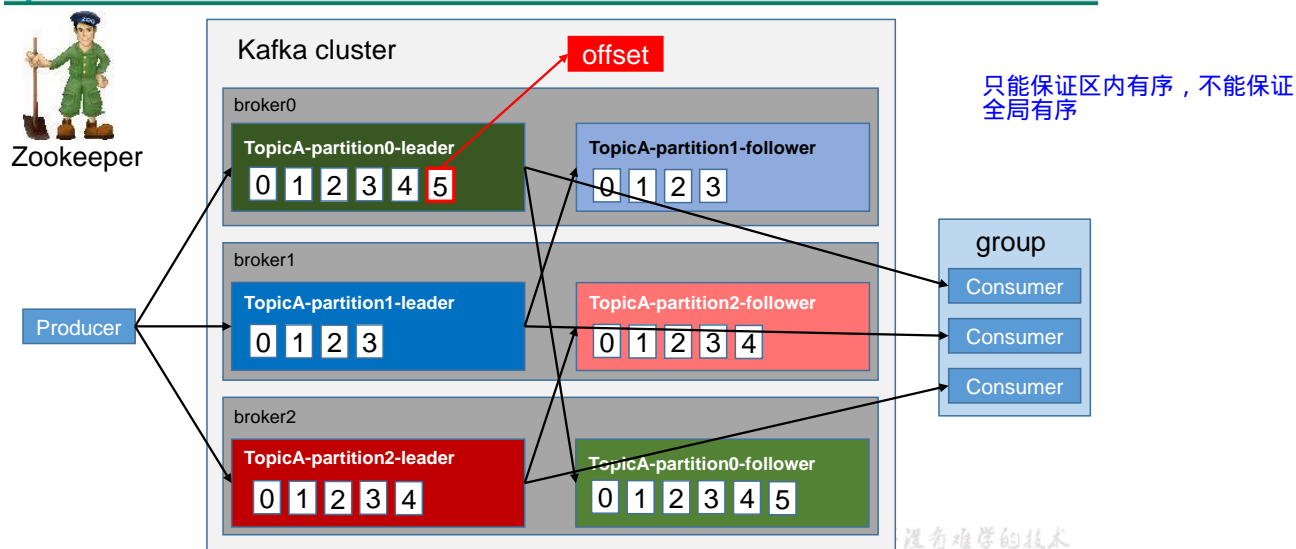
Zookeeper

Kafka cluster

offset

只能保证区内有序，不能保证全局有序

broker0

TopicA-partition0-leader

0 1 2 3 4 5

TopicA-partition1-follower

0 1 2 3

broker1

TopicA-partition1-leader

0 1 2 3

TopicA-partition2-follower

0 1 2 3 4

broker2

TopicA-partition2-leader

0 1 2 3 4

TopicA-partition0-follower

0 1 2 3 4 5

Producer

group

Consumer

Consumer

Consumer

没有难学的技术